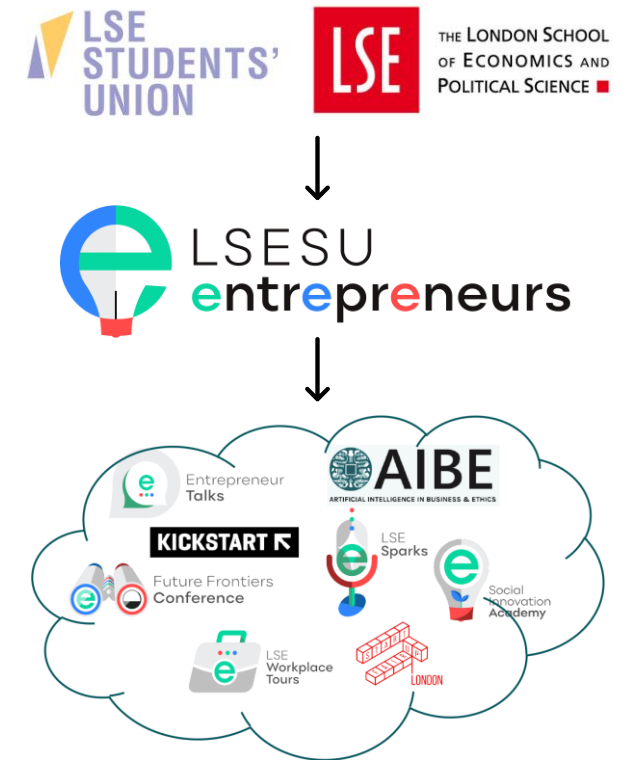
LSE STUDENTS' UNION

LSE

THE LONDON SCHOOL OF ECONOMICS AND POLITICAL SCIENCE

LSESU entrepreneurs

Entrepreneur Talks

AIBE
ARTIFICIAL INTELLIGENCE IN BUSINESS & ETHICS

KICKSTART

LSE Sparks

Future Frontiers Conference

Social Innovation Academy

LSE Workplace Tours

LONDON